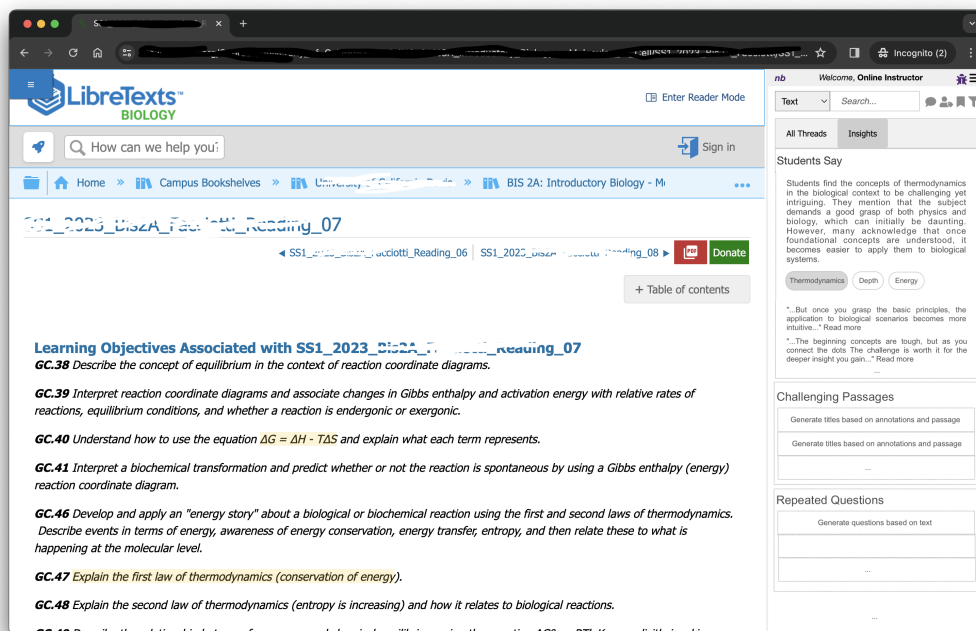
Incognito (2)

LibreTexts BIOLOGY

Enter Reader Mode

How can we help you?

Sign in

Home » Campus Bookshelves » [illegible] » BIS 2A: Introductory Biology - M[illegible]

SS1_2023_Bis2A_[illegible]_Reading_07

◄ SS1_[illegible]_Reading_06 | SS1_2023_Bis2A_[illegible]_Reading_08 ►

Donate

+ Table of contents

Learning Objectives Associated with SS1_2023_Bis2A_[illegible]_Reading_07

GC.38 Describe the concept of equilibrium in the context of reaction coordinate diagrams.

GC.39 Interpret reaction coordinate diagrams and associate changes in Gibbs enthalpy and activation energy with relative rates of reactions, equilibrium conditions, and whether a reaction is endergonic or exergonic.

GC.40 Understand how to use the equation $\Delta G = \Delta H - T\Delta S$ and explain what each term represents.

GC.41 Interpret a biochemical transformation and predict whether or not the reaction is spontaneous by using a Gibbs enthalpy (energy) reaction coordinate diagram.

GC.46 Develop and apply an "energy story" about a biological or biochemical reaction using the first and second laws of thermodynamics. Describe events in terms of energy, awareness of energy conservation, energy transfer, entropy, and then relate these to what is happening at the molecular level.

GC.47 Explain the first law of thermodynamics (conservation of energy).

GC.48 Explain the second law of thermodynamics (entropy is increasing) and how it relates to biological reactions.

nb Welcome, Online Instructor

Text Search...

All Threads Insights

Students Say

Students find the concepts of thermodynamics in the biological context to be challenging yet intriguing. They mention that the subject demands a good grasp of both physics and biology, which can initially be daunting. However, many acknowledge that once foundational concepts are understood, it becomes easier to apply them to biological systems.

Thermodynamics Depth Energy

"...But once you grasp the basic principles, the application to biological scenarios becomes more intuitive..." Read more

"...The beginning concepts are tough, but as you connect the dots The challenge is worth it for the deeper insight you gain..." Read more

...

Challenging Passages

Generate titles based on annotations and passage

Generate titles based on annotations and passage

...

Repeated Questions

Generate questions based on text

...